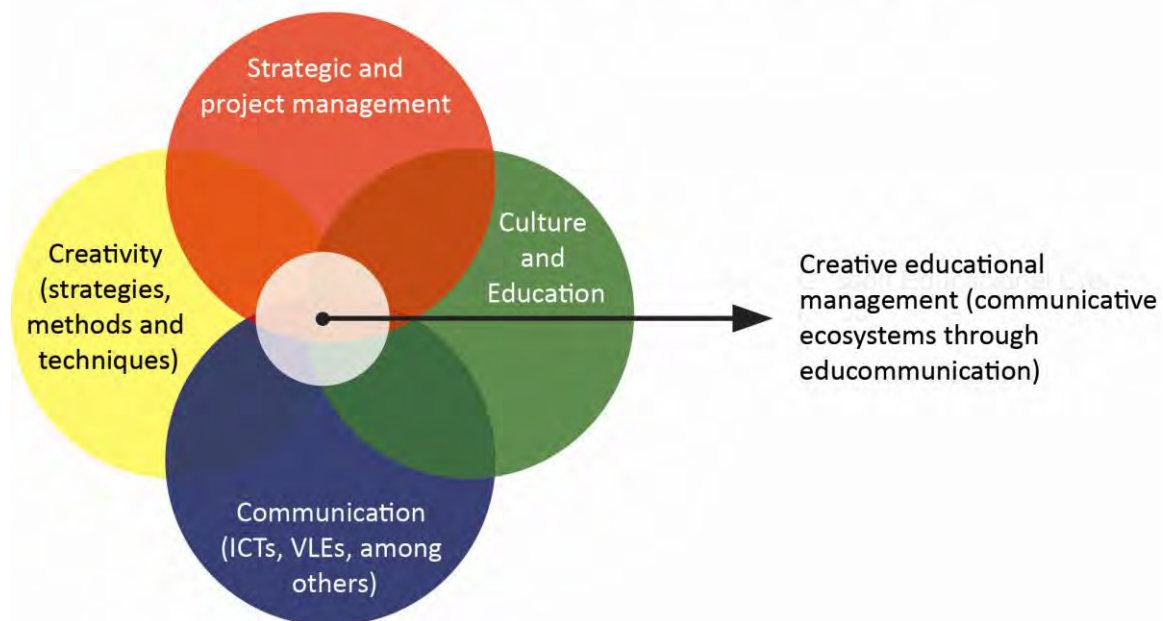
Strategic and project management

Creativity (strategies, methods and techniques)

Culture and Education

Communication (ICTs, VLEs, among others)

Creative educational management (communicative ecosystems through educommunication)